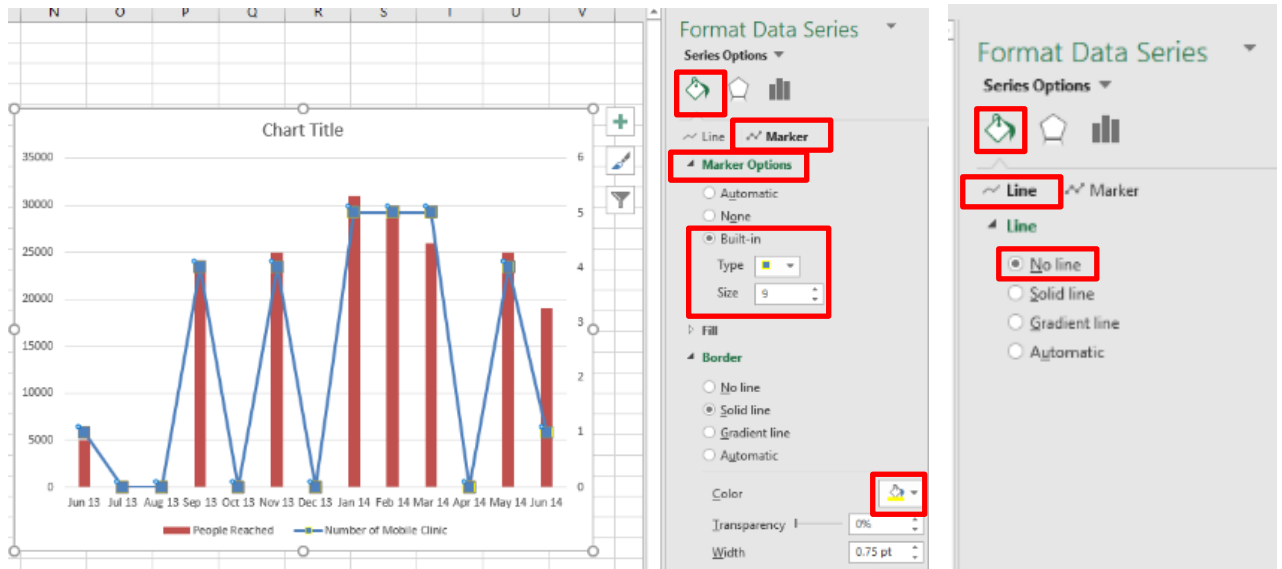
N O P Q R S T U V

Chart Title

35000
30000
25000
20000
15000
10000
5000
0

6
5
4
3
2
1
0

Jun 13 Jul 13 Aug 13 Sep 13 Oct 13 Nov 13 Dec 13 Jan 14 Feb 14 Mar 14 Apr 14 May 14 Jun 14

People Reached Number of Mobile Clinic

Format Data Series
Series Options

Line Marker

Marker Options
Automatic
None
Built-in
Type
Size 9

Fill

Border
No line
Solid line
Gradient line
Automatic

Color
Transparency 0%
Width 0.75 pt

Format Data Series
Series Options

Line Marker

Line
No line
Solid line
Gradient line
Automatic